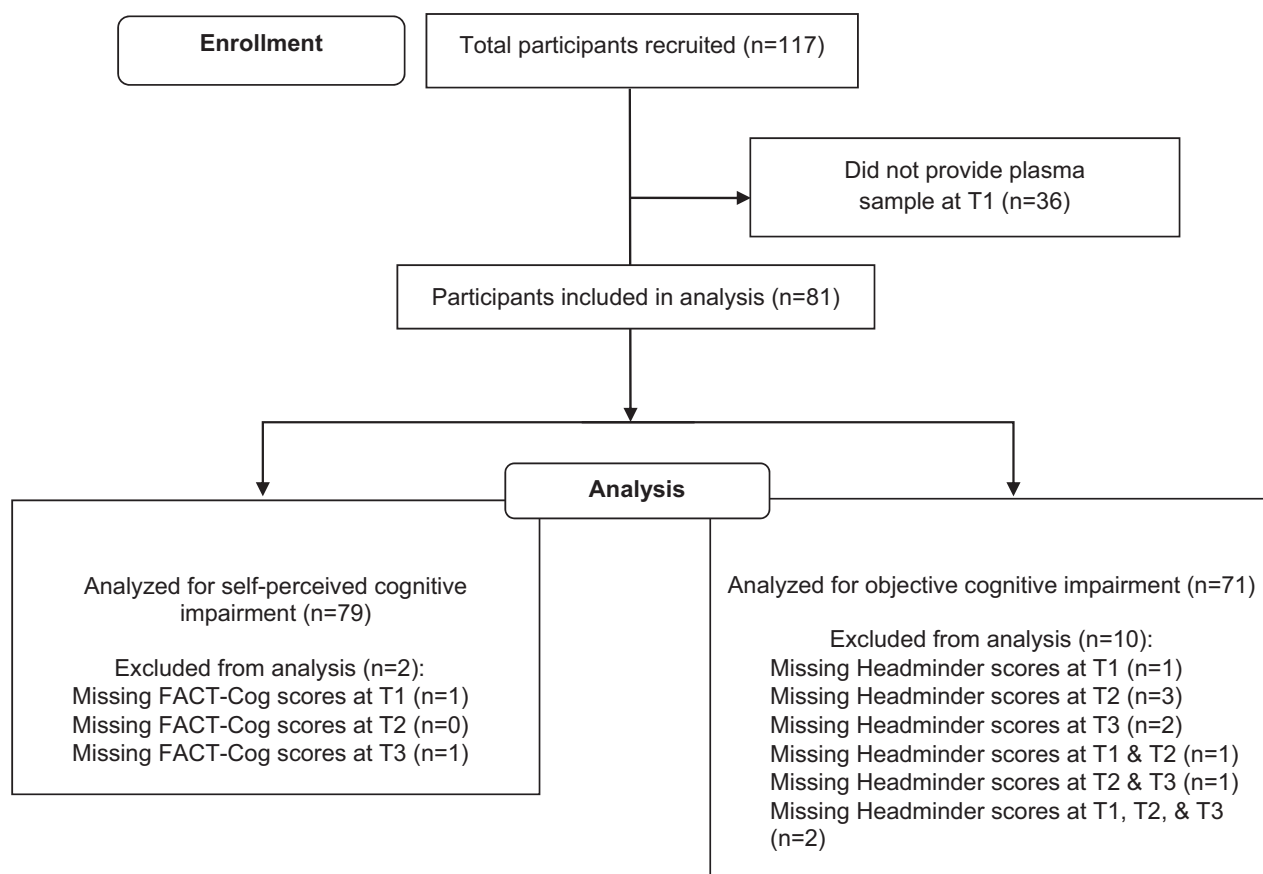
Enrollment

Total participants recruited (n=117)

Did not provide plasma sample at T1 (n=36)

Participants included in analysis (n=81)

Analysis

Analyzed for self-perceived cognitive impairment (n=79)

Excluded from analysis (n=2):
Missing FACT-Cog scores at T1 (n=1)
Missing FACT-Cog scores at T2 (n=0)
Missing FACT-Cog scores at T3 (n=1)

Analyzed for objective cognitive impairment (n=71)

Excluded from analysis (n=10):
Missing Headminder scores at T1 (n=1)
Missing Headminder scores at T2 (n=3)
Missing Headminder scores at T3 (n=2)
Missing Headminder scores at T1 & T2 (n=1)
Missing Headminder scores at T2 & T3 (n=1)
Missing Headminder scores at T1, T2, & T3 (n=2)